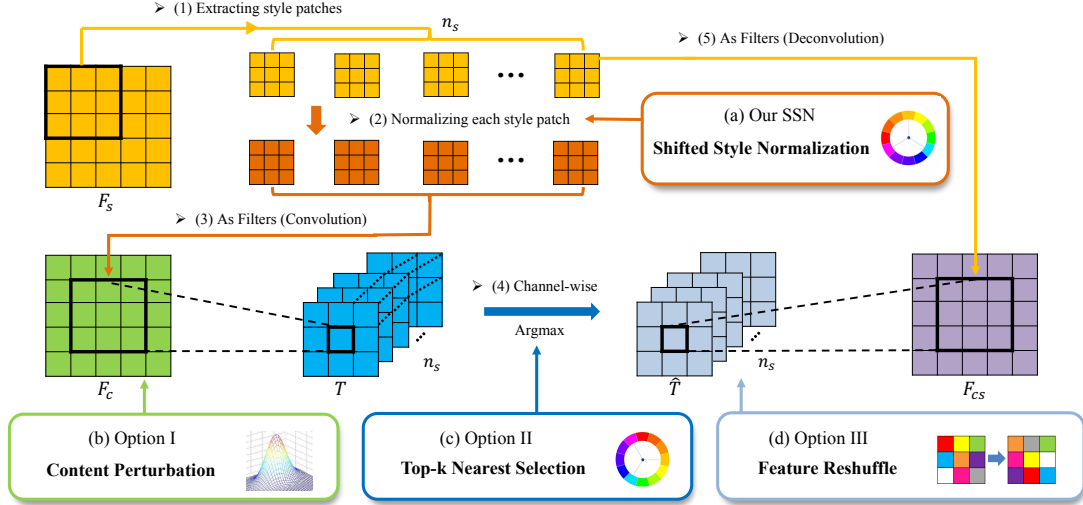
➢ (1) Extracting style patches

$n_s$

➢ (5) As Filters (Deconvolution)

➢ (2) Normalizing each style patch

(a) Our SSN

Shifted Style Normalization

$F_s$

➢ (3) As Filters (Convolution)

➢ (4) Channel-wise

Argmax

$n_s$

$n_s$

$F_c$

$T$

$\hat{T}$

$F_{cs}$

(b) Option I

Content Perturbation

(c) Option II

Top-k Nearest Selection

(d) Option III

Feature Reshuffle